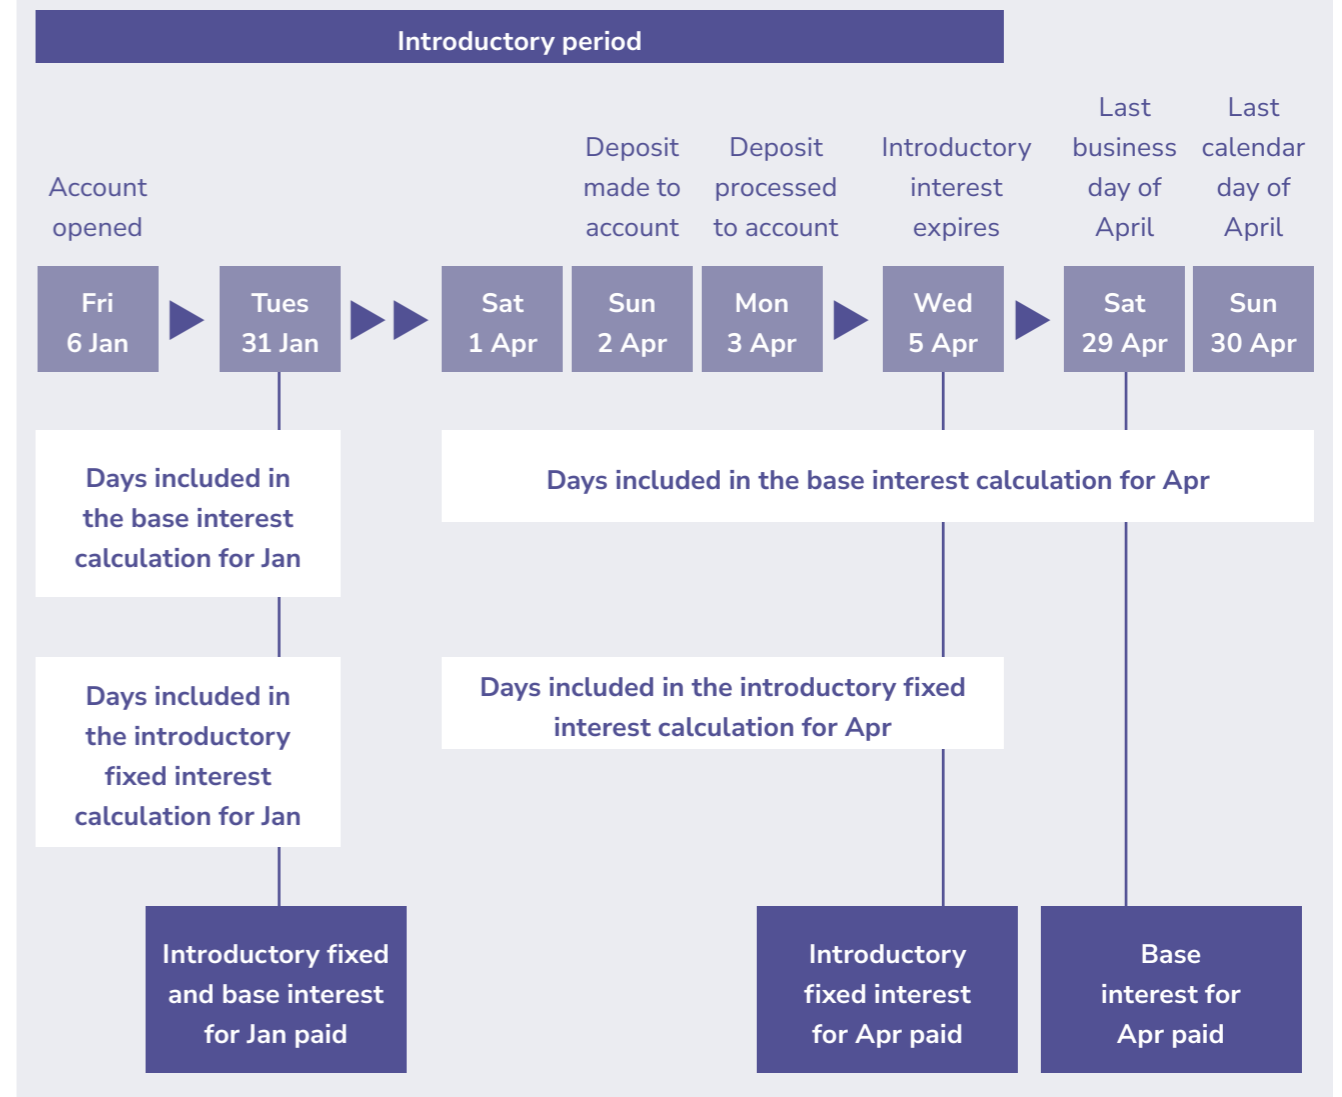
Introductory period

Account opened

Deposit made to account

Deposit processed to account

Introductory interest expires

Last business day of April

Last calendar day of April

Fri 6 Jan

Tues 31 Jan

Sat 1 Apr

Sun 2 Apr

Mon 3 Apr

Wed 5 Apr

Sat 29 Apr

Sun 30 Apr

Days included in the base interest calculation for Jan

Days included in the base interest calculation for Apr

Days included in the introductory fixed interest calculation for Jan

Days included in the introductory fixed interest calculation for Apr

Introductory fixed and base interest for Jan paid

Introductory fixed interest for Apr paid

Base interest for Apr paid